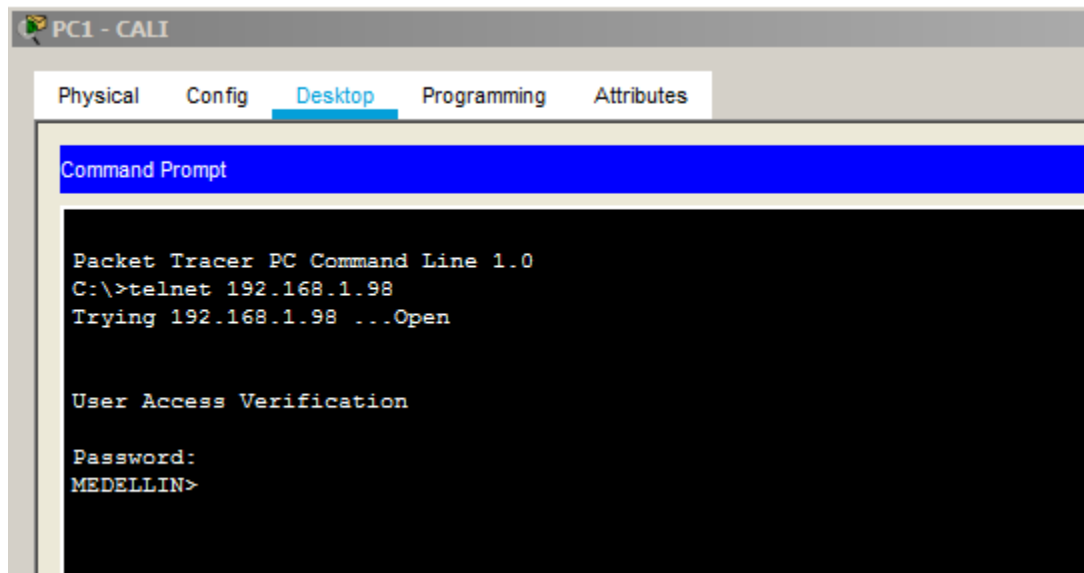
PC1 - CALI

Physical Config Desktop Programming Attributes

Command Prompt

Packet Tracer PC Command Line 1.0
C:\>telnet 192.168.1.98
Trying 192.168.1.98 ...Open

User Access Verification

Password:
MEDELLIN>